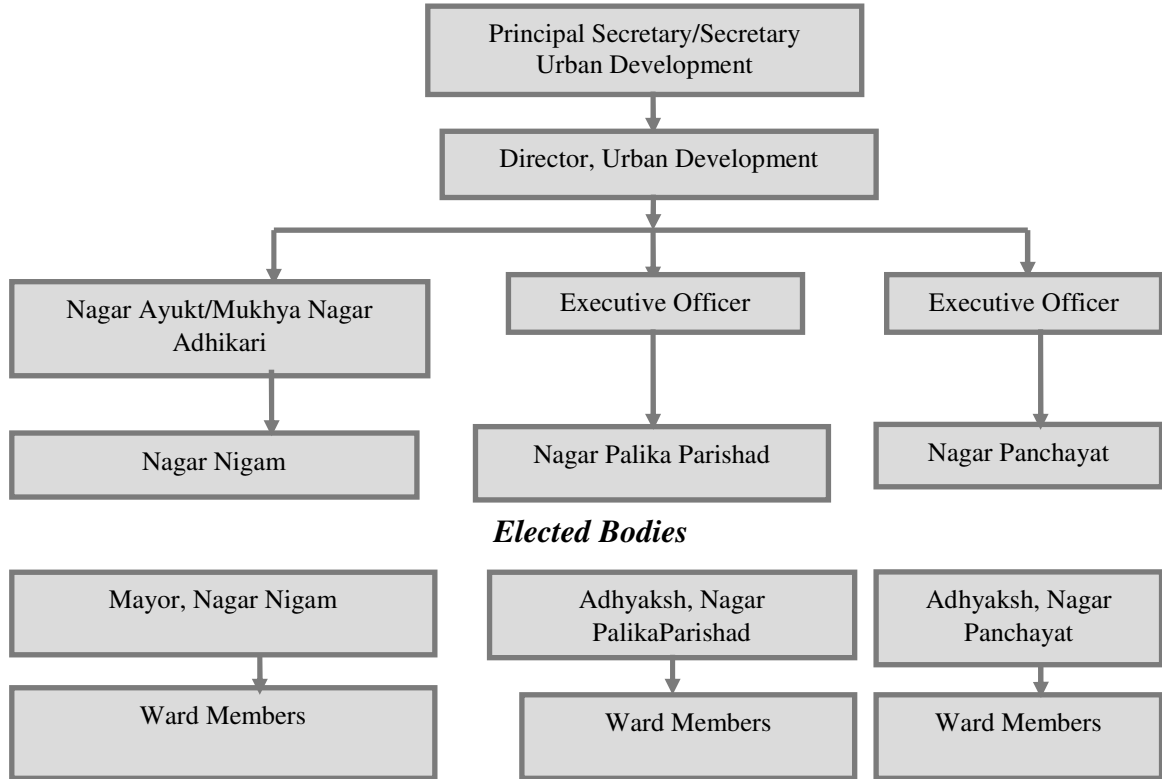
Principal Secretary/Secretary Urban Development

Director, Urban Development

Nagar Ayukt/Mukhya Nagar Adhikari

Executive Officer

Executive Officer

Nagar Nigam

Nagar Palika Parishad

Nagar Panchayat

*Elected Bodies*

Mayor, Nagar Nigam

Adhyaksh, Nagar PalikaParishad

Adhyaksh, Nagar Panchayat

Ward Members

Ward Members

Ward Members